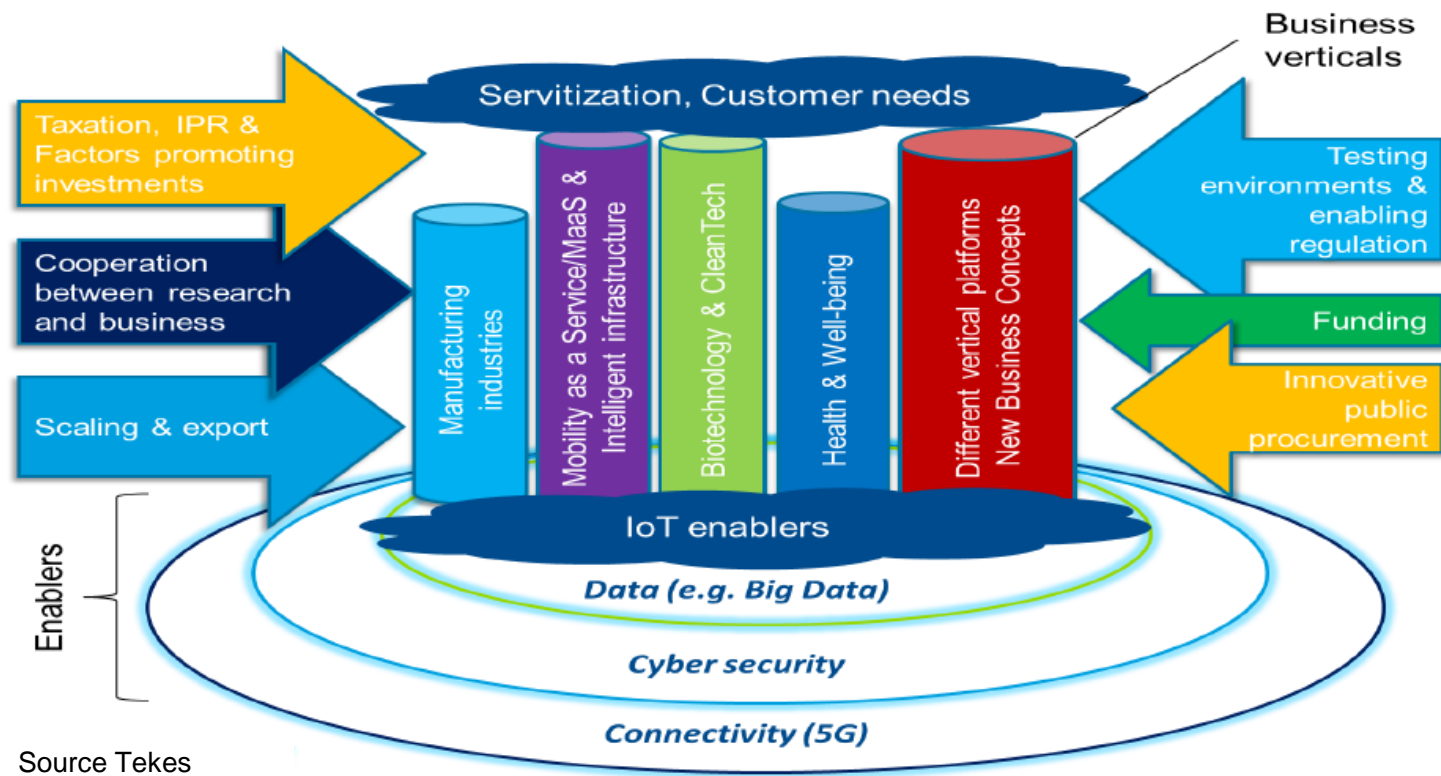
Business verticals

Servitization, Customer needs

Taxation, IPR & Factors promoting investments

Cooperation between research and business

Scaling & export

Manufacturing industries

Mobility as a Service/MaaS & Intelligent infrastructure

Biotechnology & CleanTech

Health & Well-being

Different vertical platforms New Business Concepts

Testing environments & enabling regulation

Funding

Innovative public procurement

IoT enablers

Enablers

Data (e.g. Big Data)

Cyber security

Connectivity (5G)

Source Tekes